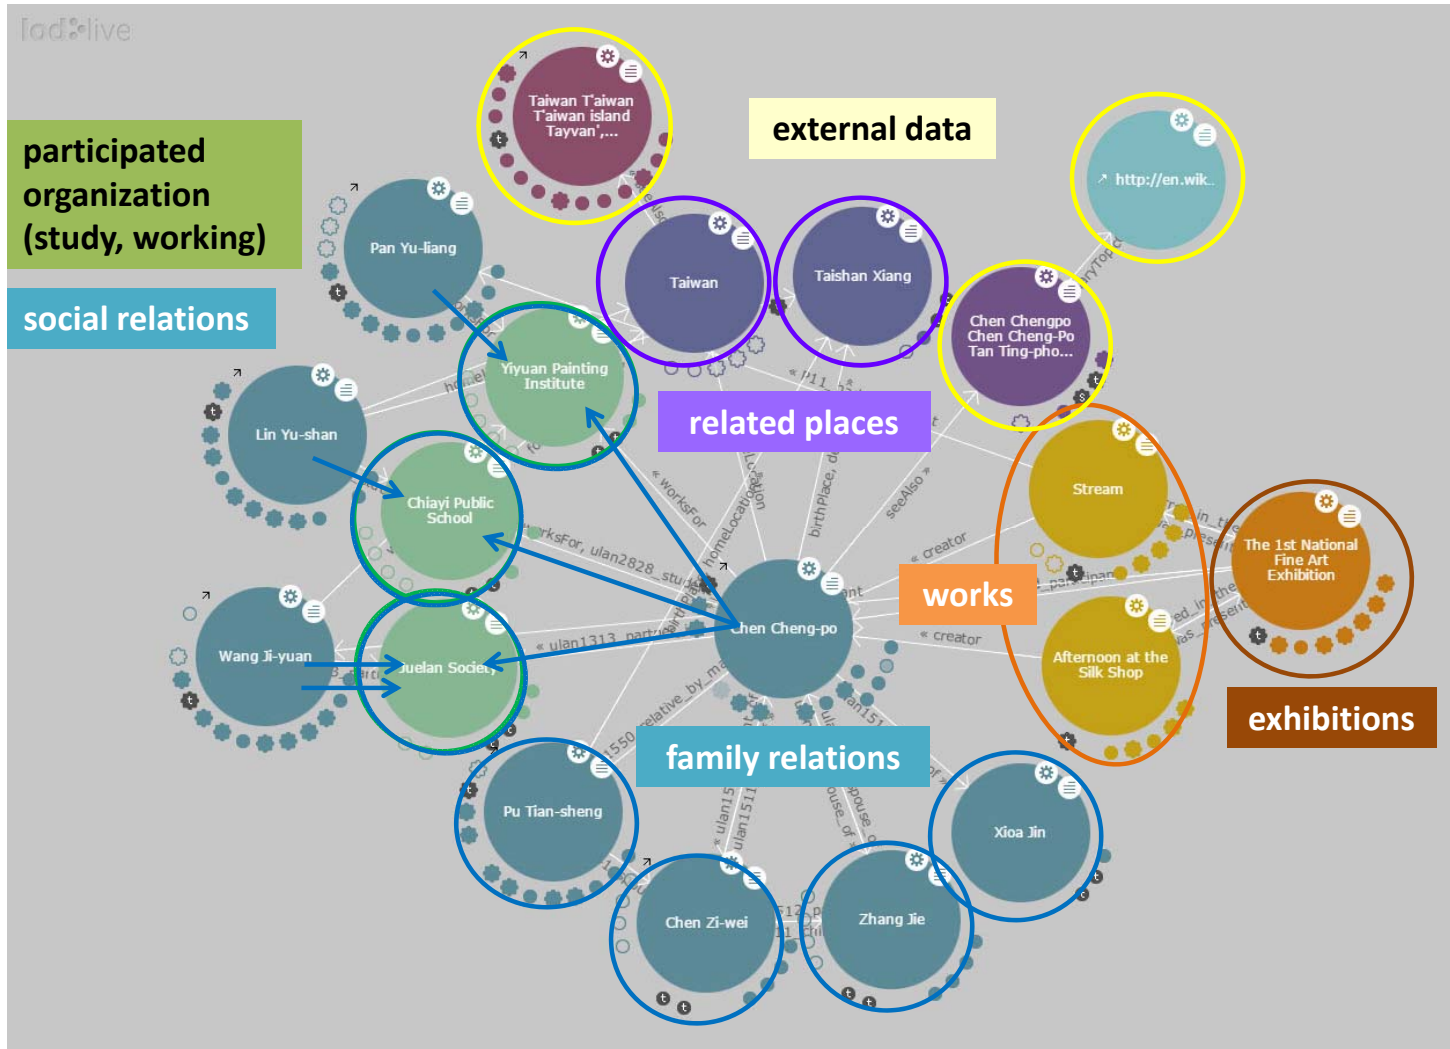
lodlive

participated organization (study, working)

social relations

external data

Taiwan T'aiwan T'aiwan island Tayvan',...

http://en.wik..

Pan Yu-liang

Taiwan

Taishan Xiang

Chen Chengpo Chen Cheng-Po Tan Ting-pho...

Yiyuan Painting Institute

Lin Yu-shan

related places

Stream

Chiayi Public School

The 1st National Fine Art Exhibition

works

Chen Cheng-po

Wang Ji-yuan

Juelan Society

Afternoon at the Silk Shop

exhibitions

family relations

Pu Tian-sheng

Xioa Jin

Chen Zi-wei

Zhang Jie

worksFor

homeLocation

birthPlace

seeAlso

creator

creator

worksFor, ulan2828_stu

ulan1313_participant

relative_by_ma

ulan1550

ulan1511

spouse_of